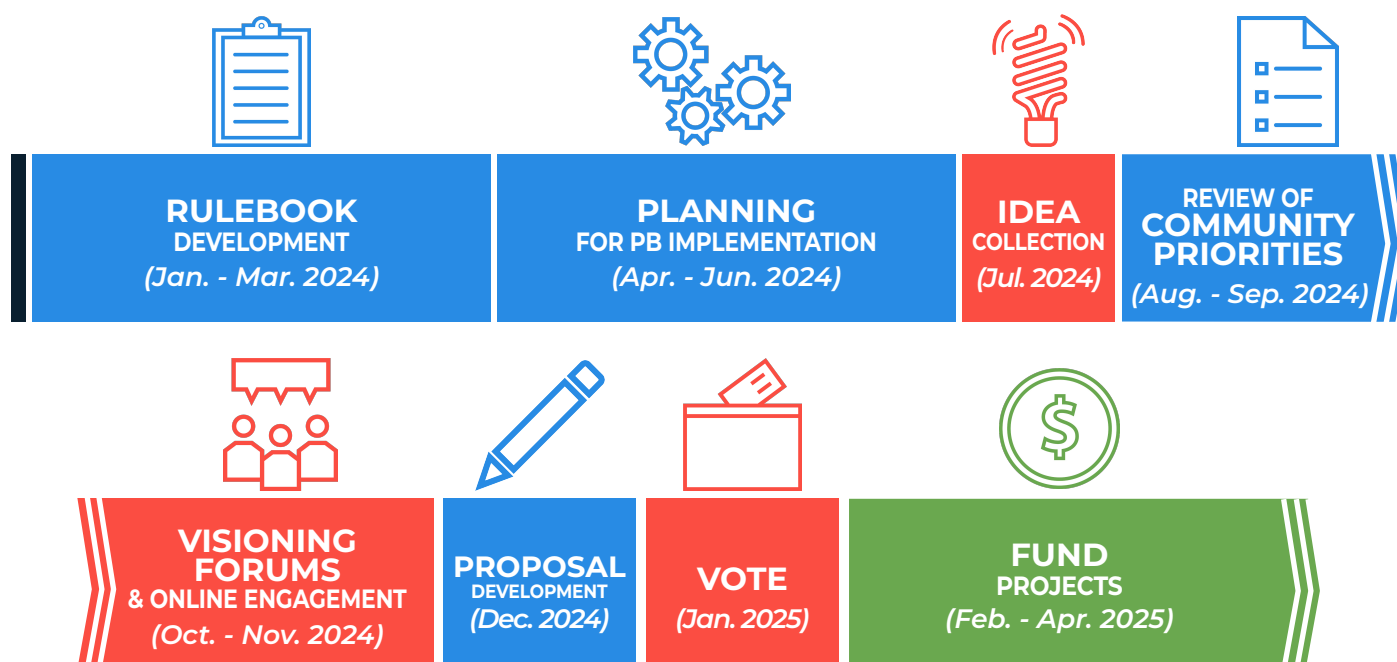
RULEBOOK DEVELOPMENT
(Jan. - Mar. 2024)

PLANNING FOR PB IMPLEMENTATION
(Apr. - Jun. 2024)

IDEA COLLECTION
(Jul. 2024)

REVIEW OF COMMUNITY PRIORITIES
(Aug. - Sep. 2024)

VISIONING FORUMS & ONLINE ENGAGEMENT
(Oct. - Nov. 2024)

PROPOSAL DEVELOPMENT
(Dec. 2024)

VOTE
(Jan. 2025)

FUND PROJECTS
(Feb. - Apr. 2025)